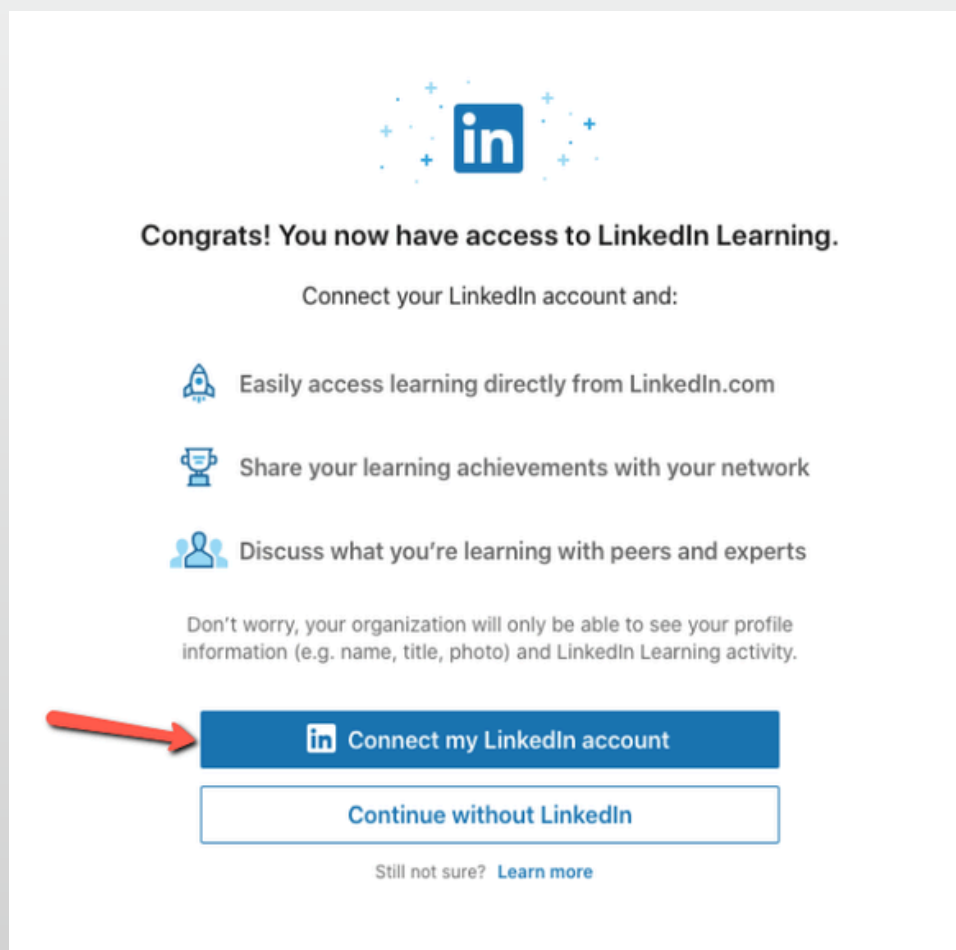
in

Congrats! You now have access to LinkedIn Learning.

Connect your LinkedIn account and:

Easily access learning directly from LinkedIn.com

Share your learning achievements with your network

Discuss what you're learning with peers and experts

Don't worry, your organization will only be able to see your profile information (e.g. name, title, photo) and LinkedIn Learning activity.

in Connect my LinkedIn account

Continue without LinkedIn

Still not sure? Learn more